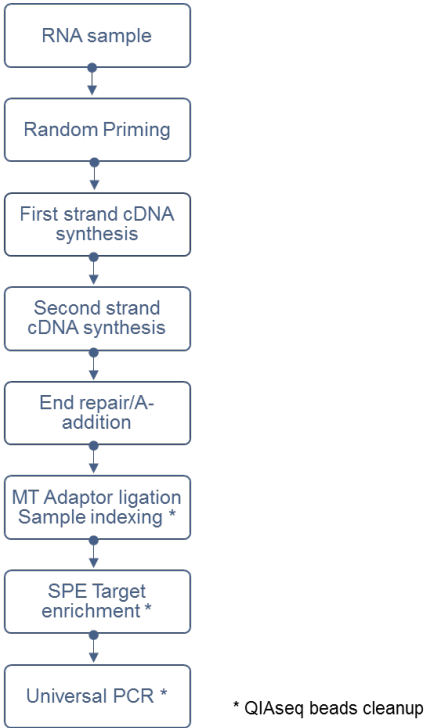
RNA sample

Random Priming

First strand cDNA synthesis

Second strand cDNA synthesis

End repair/A-addition

MT Adaptor ligation Sample indexing *

SPE Target enrichment *

Universal PCR *

* QIAseq beads cleanup